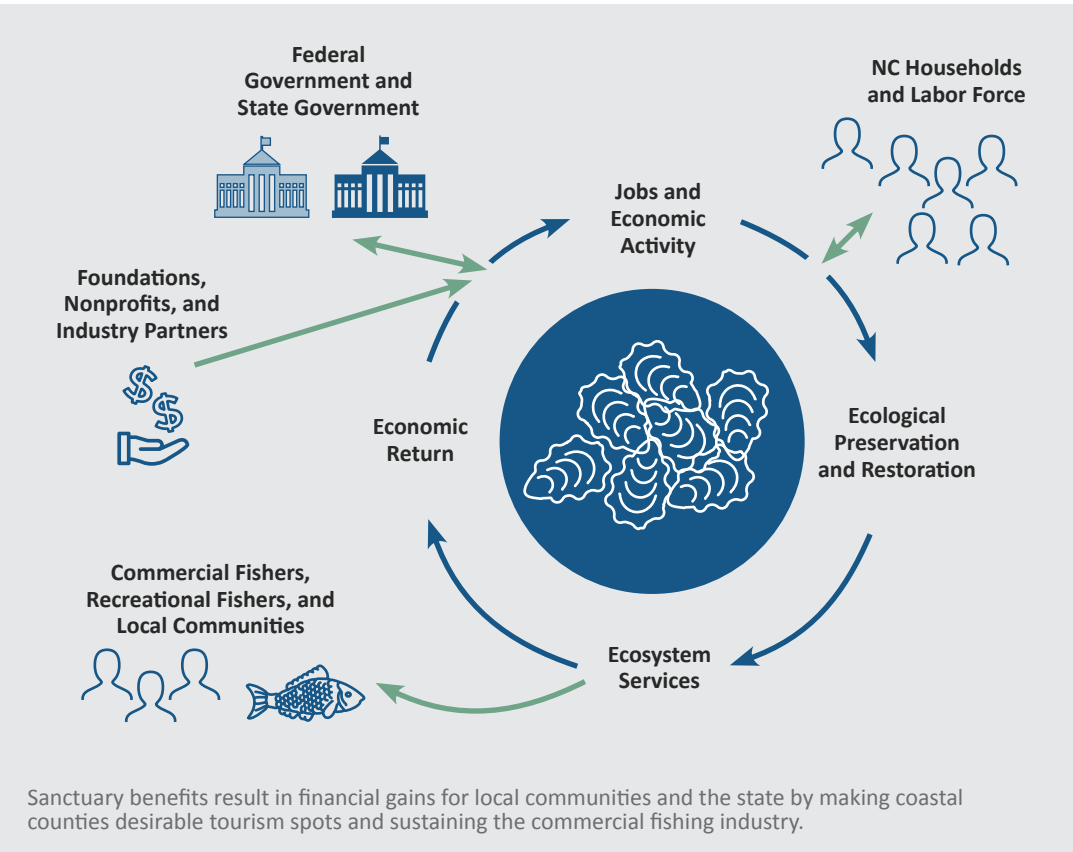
Federal Government and State Government

NC Households and Labor Force

Jobs and Economic Activity

Foundations, Nonprofits, and Industry Partners

Economic Return

Ecological Preservation and Restoration

Commercial Fishers, Recreational Fishers, and Local Communities

Ecosystem Services

Sanctuary benefits result in financial gains for local communities and the state by making coastal counties desirable tourism spots and sustaining the commercial fishing industry.